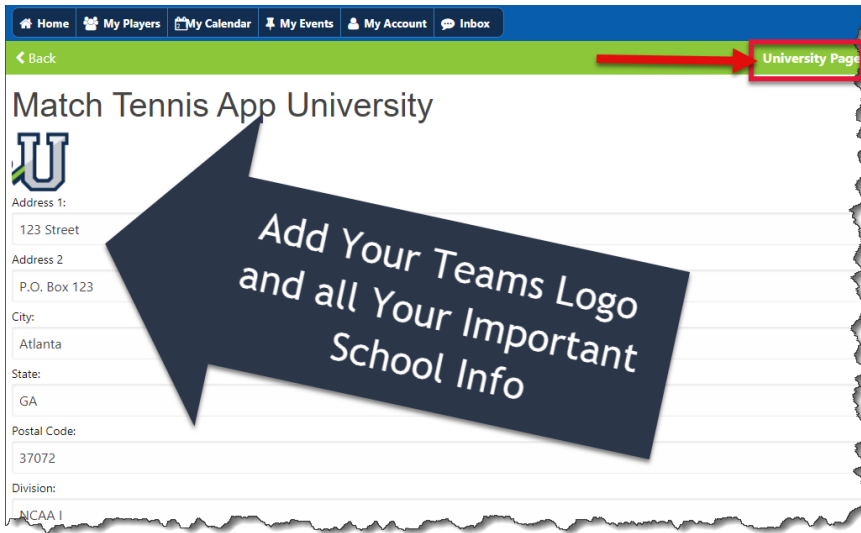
Home My Players My Calendar My Events My Account Inbox

Back

University Page

Match Tennis App University

U

Address 1:

123 Street

Address 2

P.O. Box 123

City:

Atlanta

State:

GA

Postal Code:

37072

Division:

NCAA I

Add Your Teams Logo and all Your Important School Info